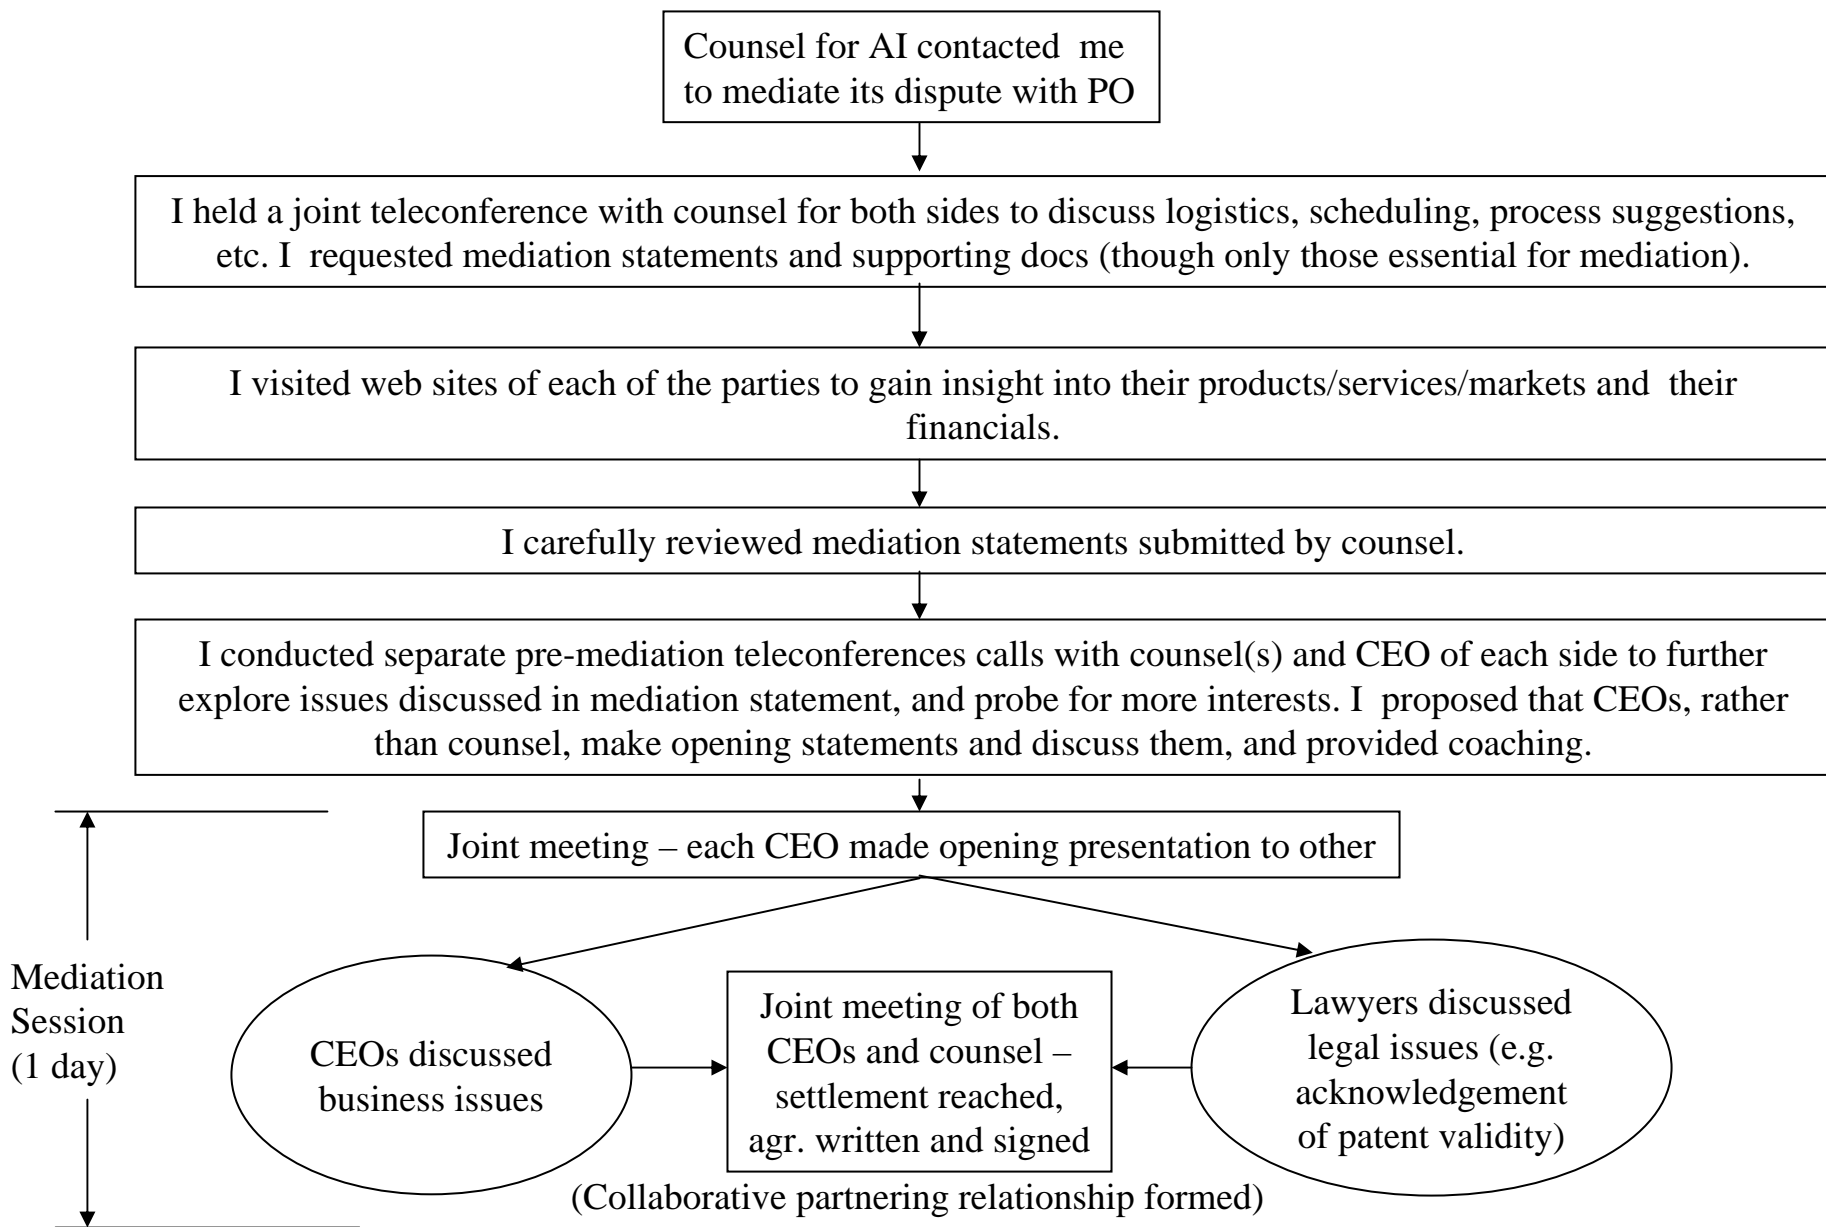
Counsel for AI contacted me to mediate its dispute with PO

I held a joint teleconference with counsel for both sides to discuss logistics, scheduling, process suggestions, etc. I requested mediation statements and supporting docs (though only those essential for mediation).

I visited web sites of each of the parties to gain insight into their products/services/markets and their financials.

I carefully reviewed mediation statements submitted by counsel.

I conducted separate pre-mediation teleconferences calls with counsel(s) and CEO of each side to further explore issues discussed in mediation statement, and probe for more interests. I proposed that CEOs, rather than counsel, make opening statements and discuss them, and provided coaching.

Mediation Session (1 day)

Joint meeting – each CEO made opening presentation to other

CEOs discussed business issues

Joint meeting of both CEOs and counsel – settlement reached, agr. written and signed

Lawyers discussed legal issues (e.g. acknowledgement of patent validity)

(Collaborative partnering relationship formed)